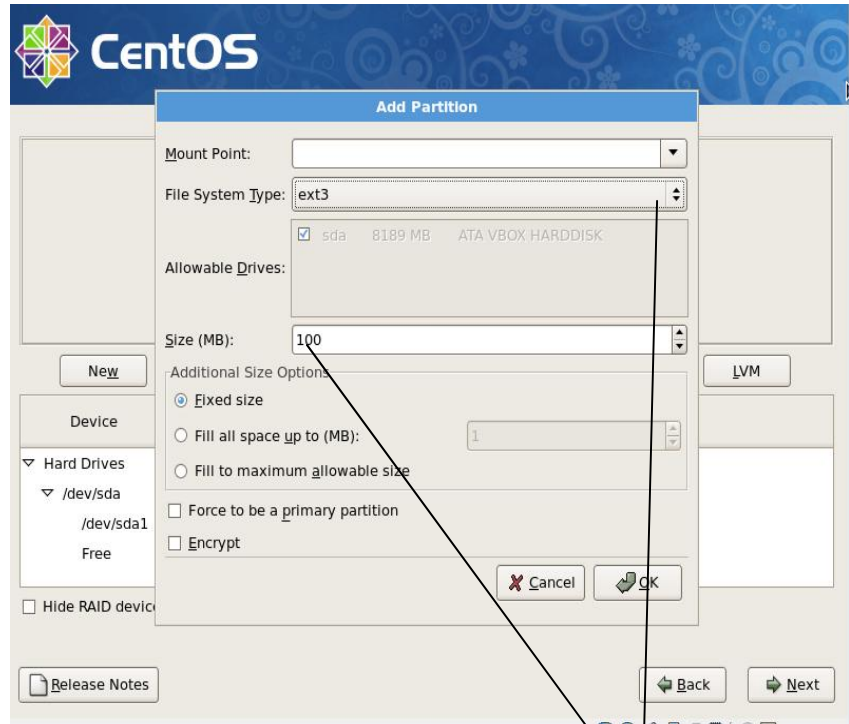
CentOS

Add Partition

Mount Point:

File System Type: ext3

Allowable Drives:

sda 8189 MB ATA VBOX HARDDISK

Size (MB): 100

Additional Size Options

Fixed size

Fill all space up to (MB): 1

Fill to maximum allowable size

Force to be a primary partition

Encrypt

Cancel

OK

New

LVM

Device

Hard Drives

/dev/sda

/dev/sda1

Free

Hide RAID devic

Release Notes

Back

Next